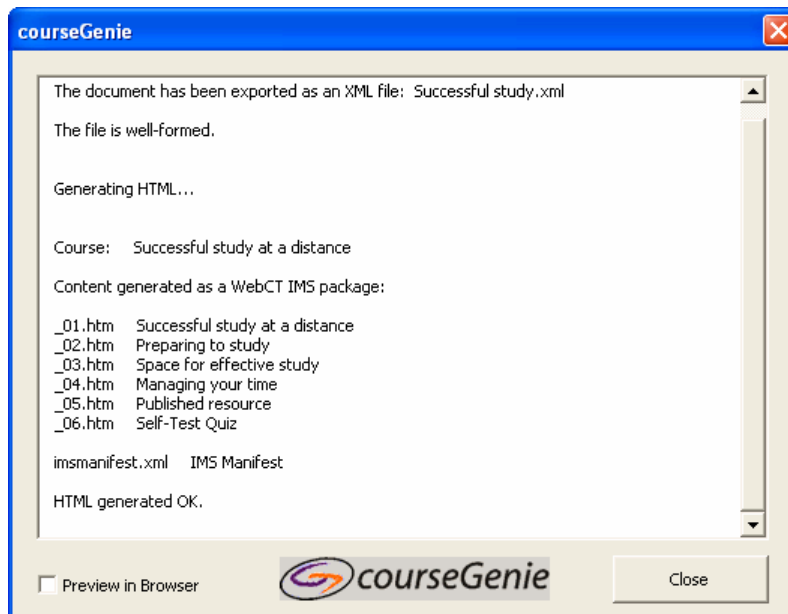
courseGenie

The document has been exported as an XML file: Successful study.xml

The file is well-formed.

Generating HTML...

Course: Successful study at a distance

Content generated as a WebCT IMS package:

_01.htm Successful study at a distance
_02.htm Preparing to study
_03.htm Space for effective study
_04.htm Managing your time
_05.htm Published resource
_06.htm Self-Test Quiz

imsmanifest.xml IMS Manifest

HTML generated OK.

Preview in Browser

courseGenie

Close